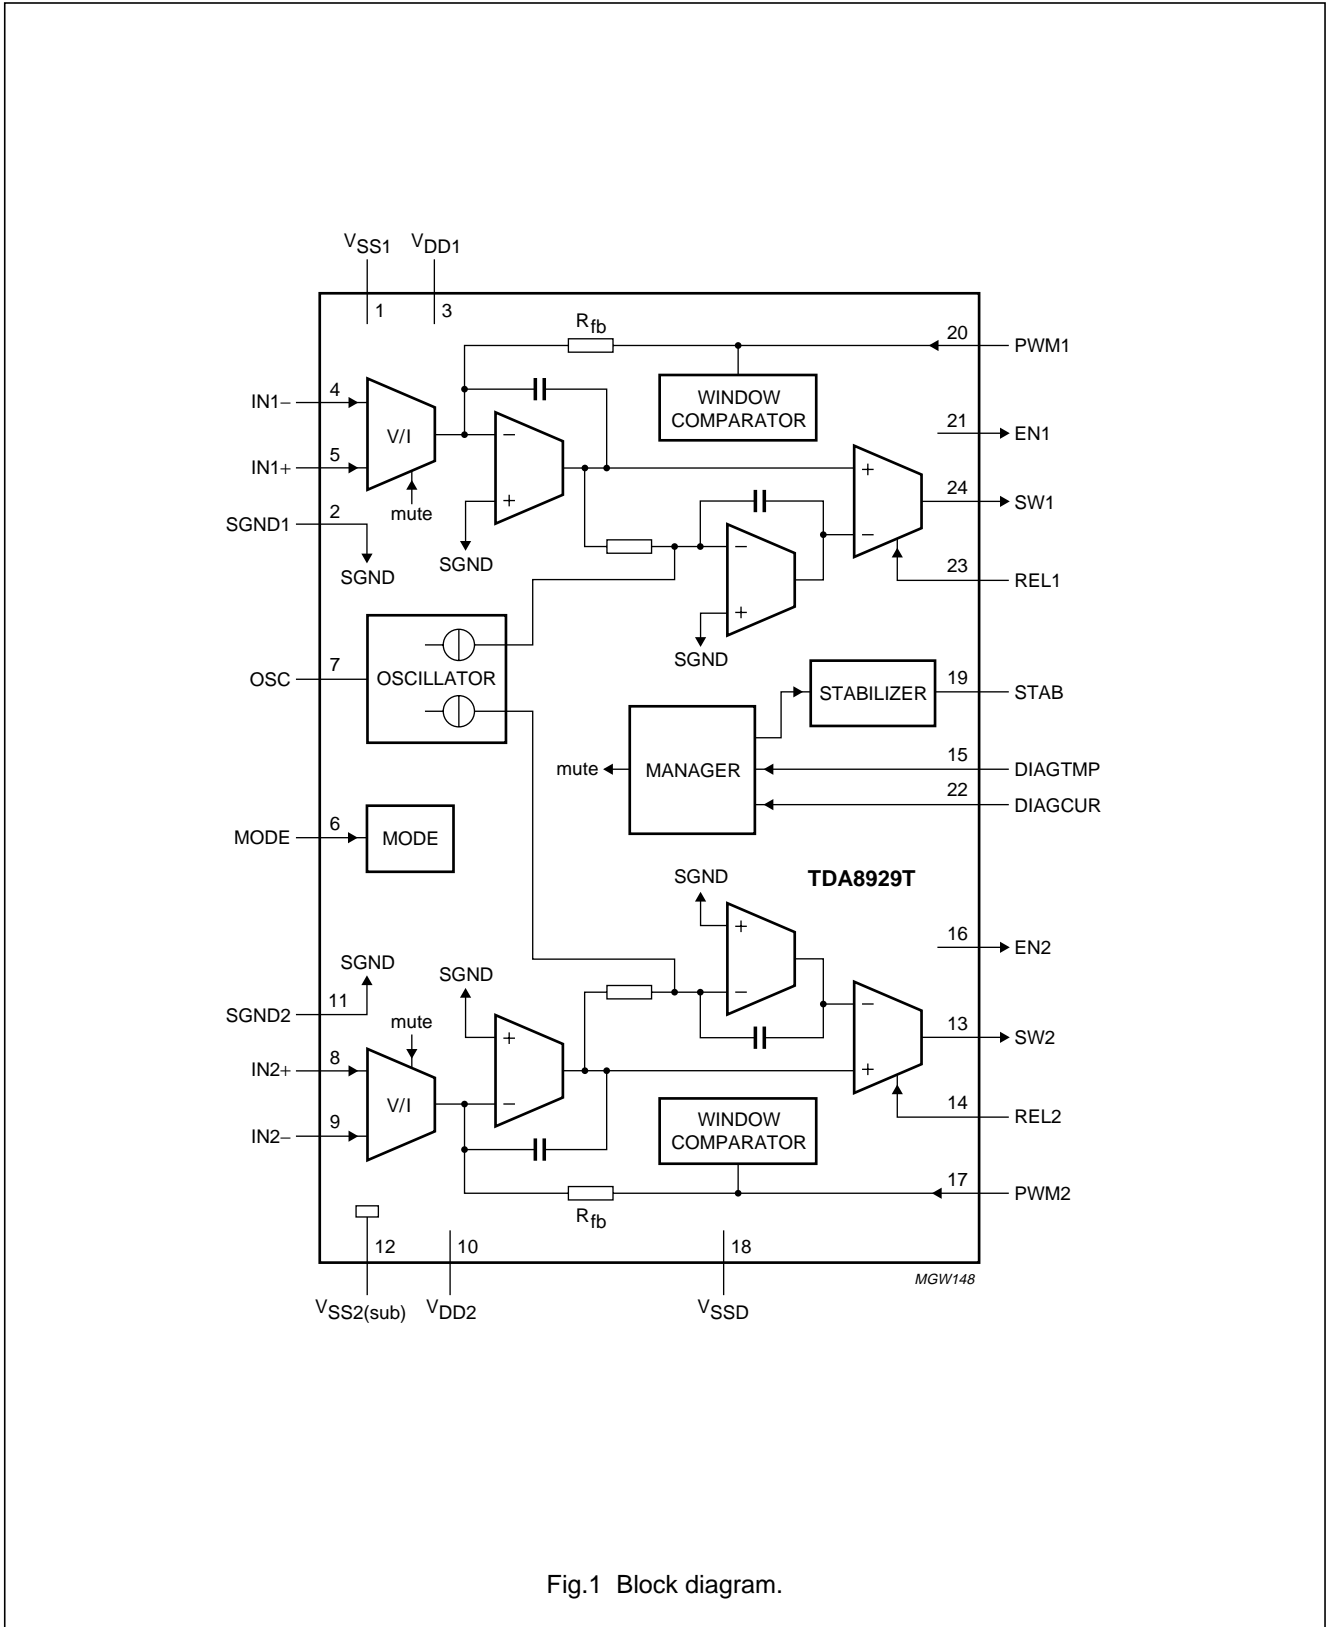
$V_{SS1}$ $V_{DD1}$

1 3

$R_{fb}$

20 PWM1

4 IN1−

5 IN1+

V/I

mute

WINDOW COMPARATOR

21 EN1

−

+

24 SW1

2 SGND1

SGND

SGND

+

−

−

+

23 REL1

SGND

7 OSC

OSCILLATOR

19 STABILIZER STAB

mute

MANAGER

15 DIAGTMP

22 DIAGCUR

6 MODE

MODE

SGND

TDA8929T

+

−

16 EN2

SGND

SGND

11 SGND2

mute

+

−

−

+

13 SW2

8 IN2+

9 IN2−

V/I

WINDOW COMPARATOR

14 REL2

17 PWM2

$R_{fb}$

12 10 18

$V_{SS2(sub)}$ $V_{DD2}$ $V_{SSD}$

MGW148

Fig.1 Block diagram.